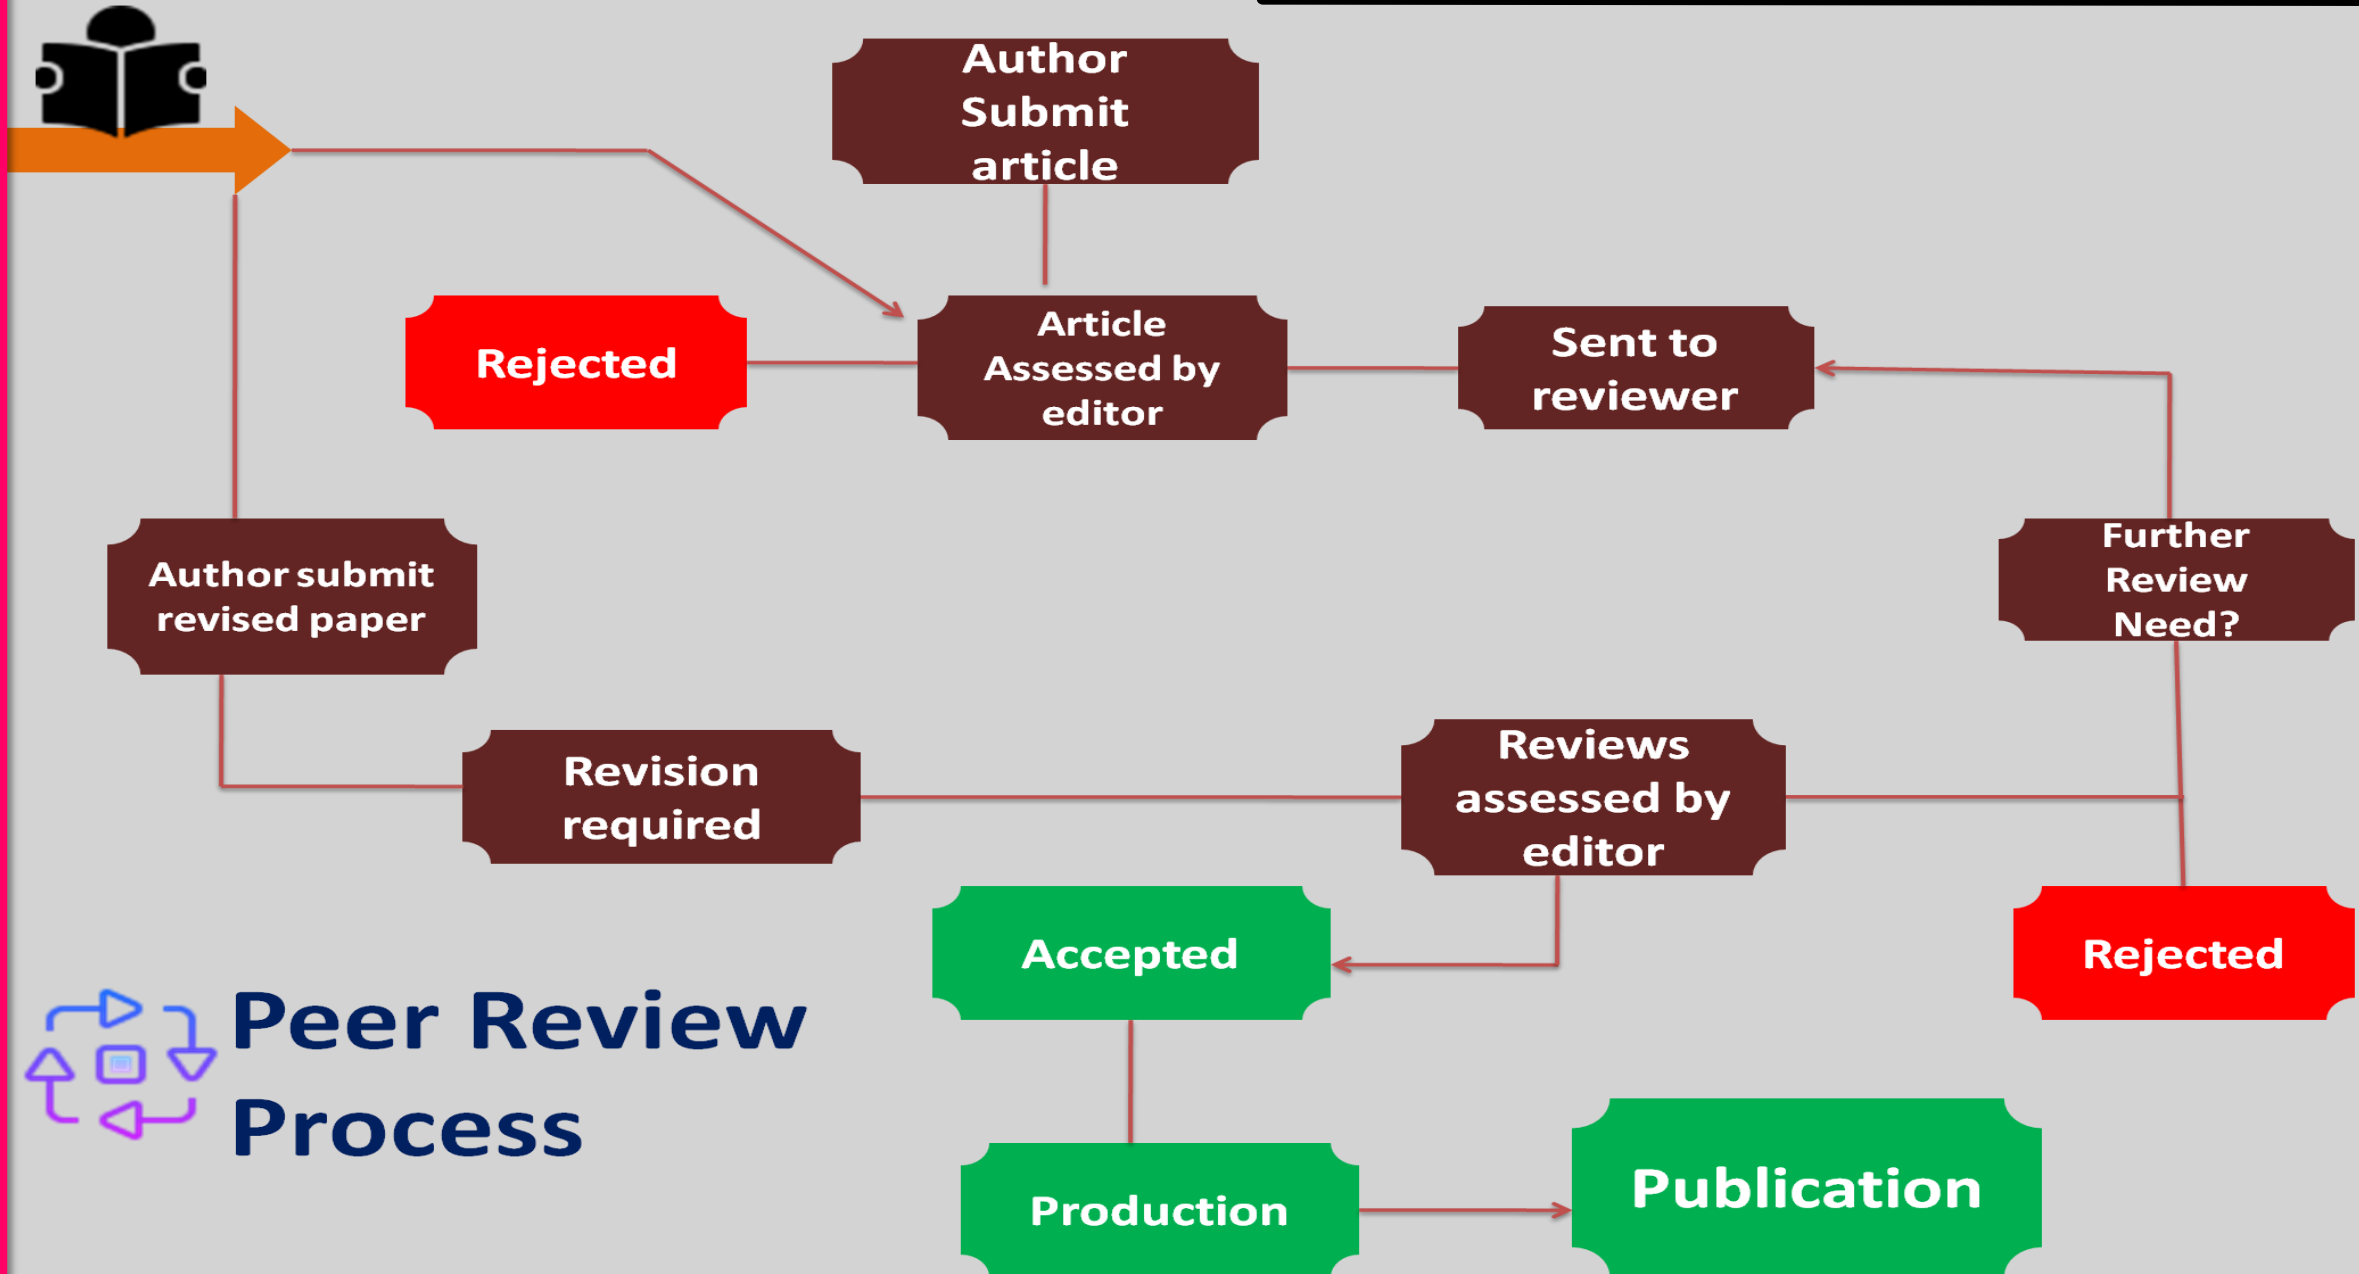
Author Submit article

Rejected

Article Assessed by editor

Sent to reviewer

Author submit revised paper

Further Review Need?

Revision required

Reviews assessed by editor

Accepted

Rejected

Peer Review Process

Production

Publication